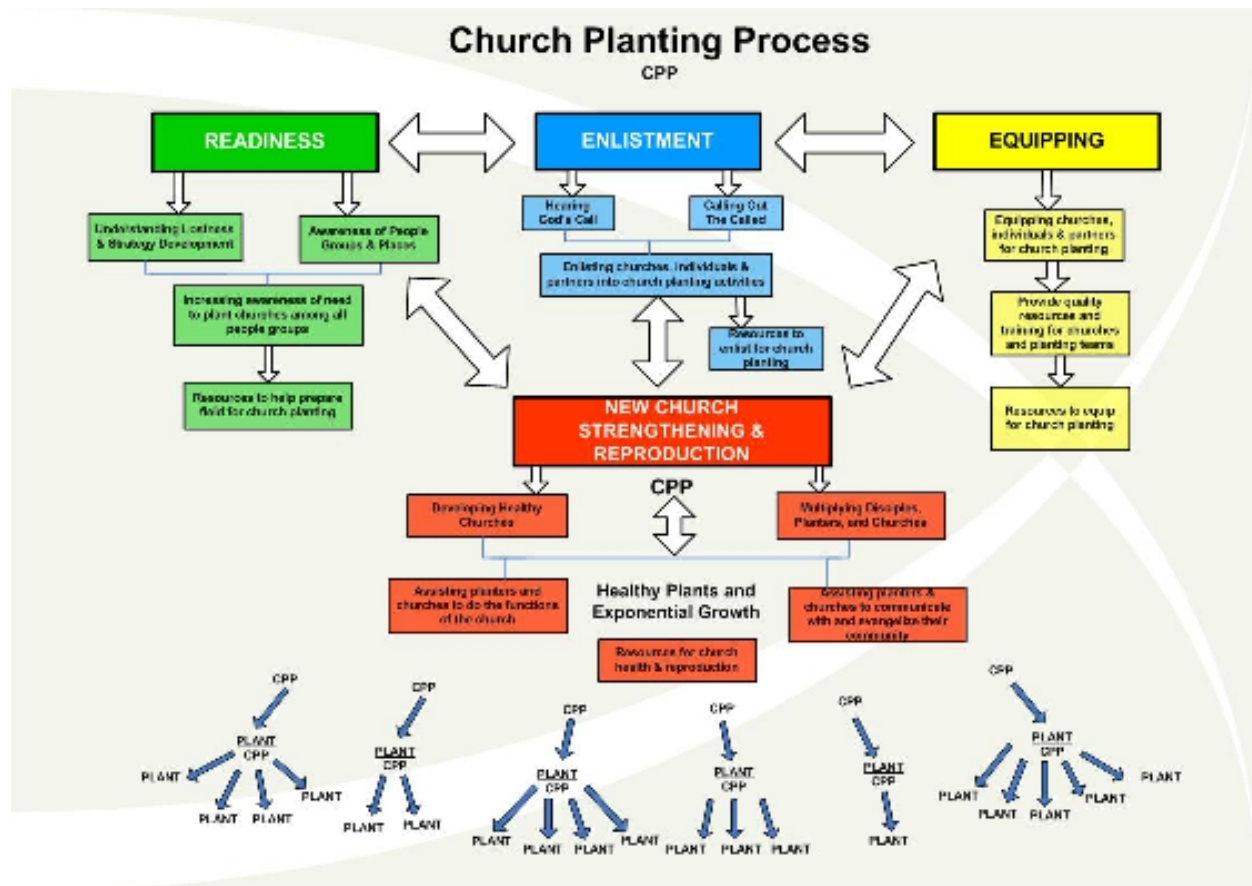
Church Planting Process

CPP

READINESS

ENLISTMENT

EQUIPPING

Understanding Lostness & Strategy Development

Awareness of People Groups & Places

Increasing awareness of need to plant churches among all people groups

Resources to help prepare field for church planting

Hearing God's Call

Calling Out The Called

Enlisting churches, individuals & partners into church planting activities

Resources to enlist for church planting

Equipping churches, individuals & partners for church planting

Provide quality resources and training for churches and planting teams

Resources to equip for church planting

NEW CHURCH STRENGTHENING & REPRODUCTION

CPP

Developing Healthy Churches

Multiplying Disciples, Planters, and Churches

Assisting planters and churches to do the functions of the church

Healthy Plants and Exponential Growth

Assisting planters & churches to communicate with and evangelize their community

Resources for church health & reproduction

CPP
PLANT
CPP
PLANT PLANT PLANT PLANT

CPP
PLANT
CPP
PLANT PLANT

CPP
PLANT
CPP
PLANT PLANT PLANT PLANT

CPP
PLANT
CPP
PLANT PLANT PLANT

CPP
PLANT
CPP
PLANT

CPP
PLANT
CPP
PLANT PLANT PLANT PLANT PLANT